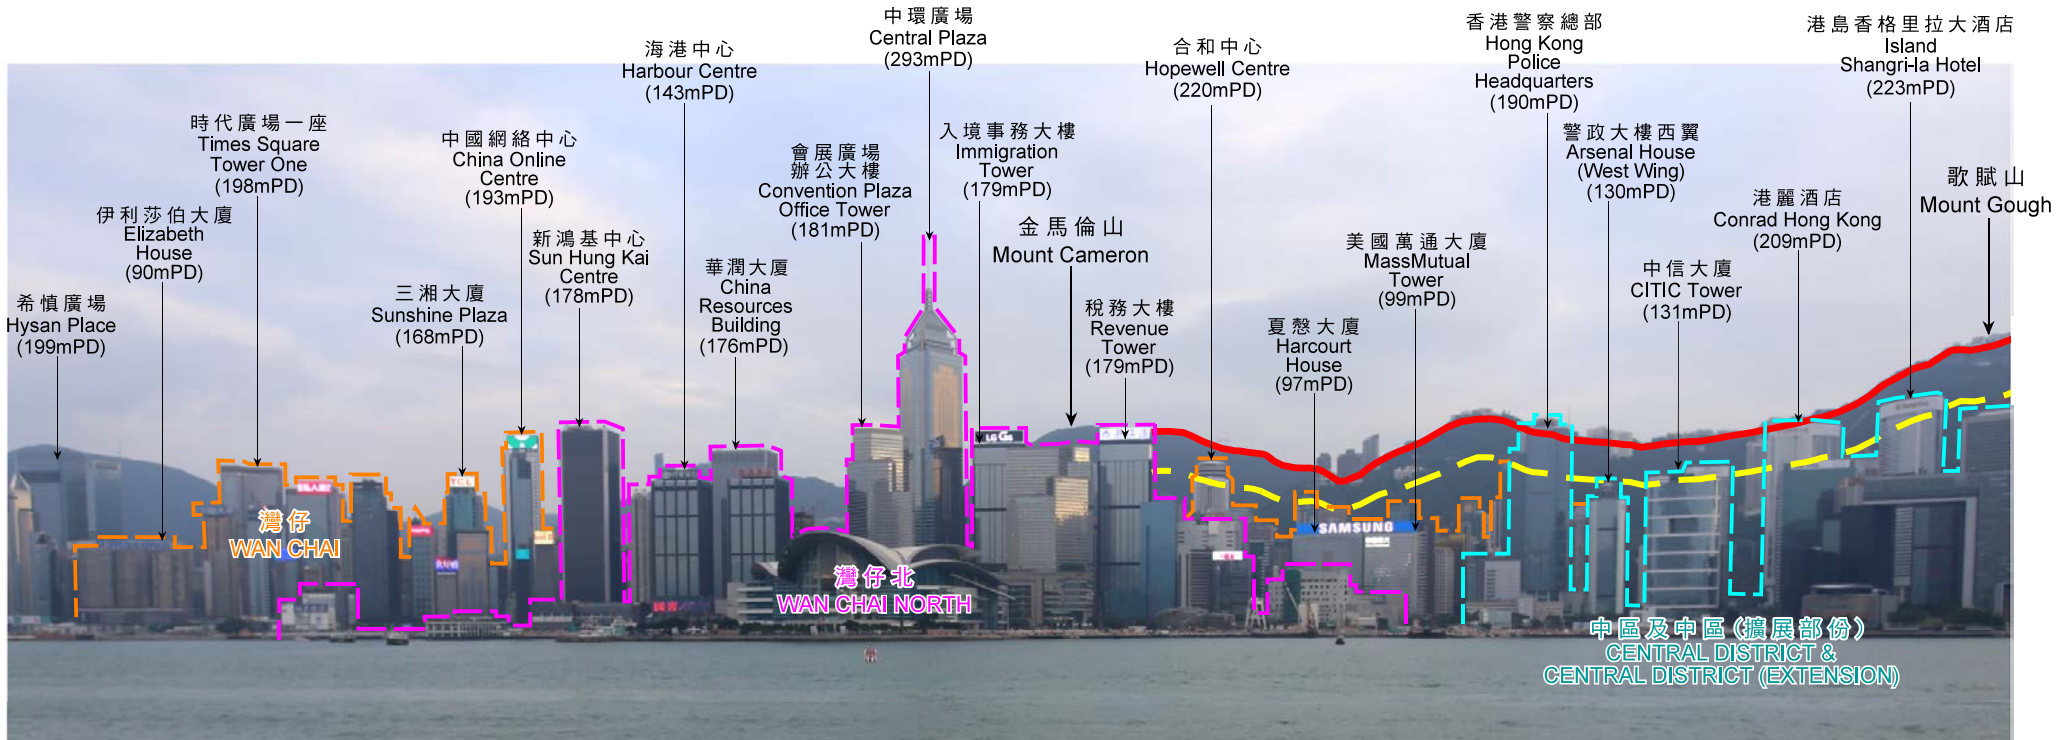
希慎廣場
Hysan Place
(199mPD)

伊利莎伯大廈
Elizabeth House
(90mPD)

時代廣場一座
Times Square Tower One
(198mPD)

三湘大廈
Sunshine Plaza
(168mPD)

中國網絡中心
China Online Centre
(193mPD)

新鴻基中心
Sun Hung Kai Centre
(178mPD)

海港中心
Harbour Centre
(143mPD)

華潤大廈
China Resources Building
(176mPD)

會展廣場
辦公大樓
Convention Plaza Office Tower
(181mPD)

中環廣場
Central Plaza
(293mPD)

入境事務大樓
Immigration Tower
(179mPD)

金馬倫山
Mount Cameron

稅務大樓
Revenue Tower
(179mPD)

合和中心
Hopewell Centre
(220mPD)

夏愨大廈
Harcourt House
(97mPD)

美國萬通大廈
MassMutual Tower
(99mPD)

香港警察總部
Hong Kong Police Headquarters
(190mPD)

警政大樓西翼
Arsenal House (West Wing)
(130mPD)

中信大廈
CITIC Tower
(131mPD)

港麗酒店
Conrad Hong Kong
(209mPD)

港島香格里拉大酒店
Island Shangri-la Hotel
(223mPD)

歌賦山
Mount Gough

灣仔
WAN CHAI

灣仔北
WAN CHAI NORTH

中區及中區(擴展部份)
CENTRAL DISTRICT &
CENTRAL DISTRICT (EXTENSION)

SAMSUNG